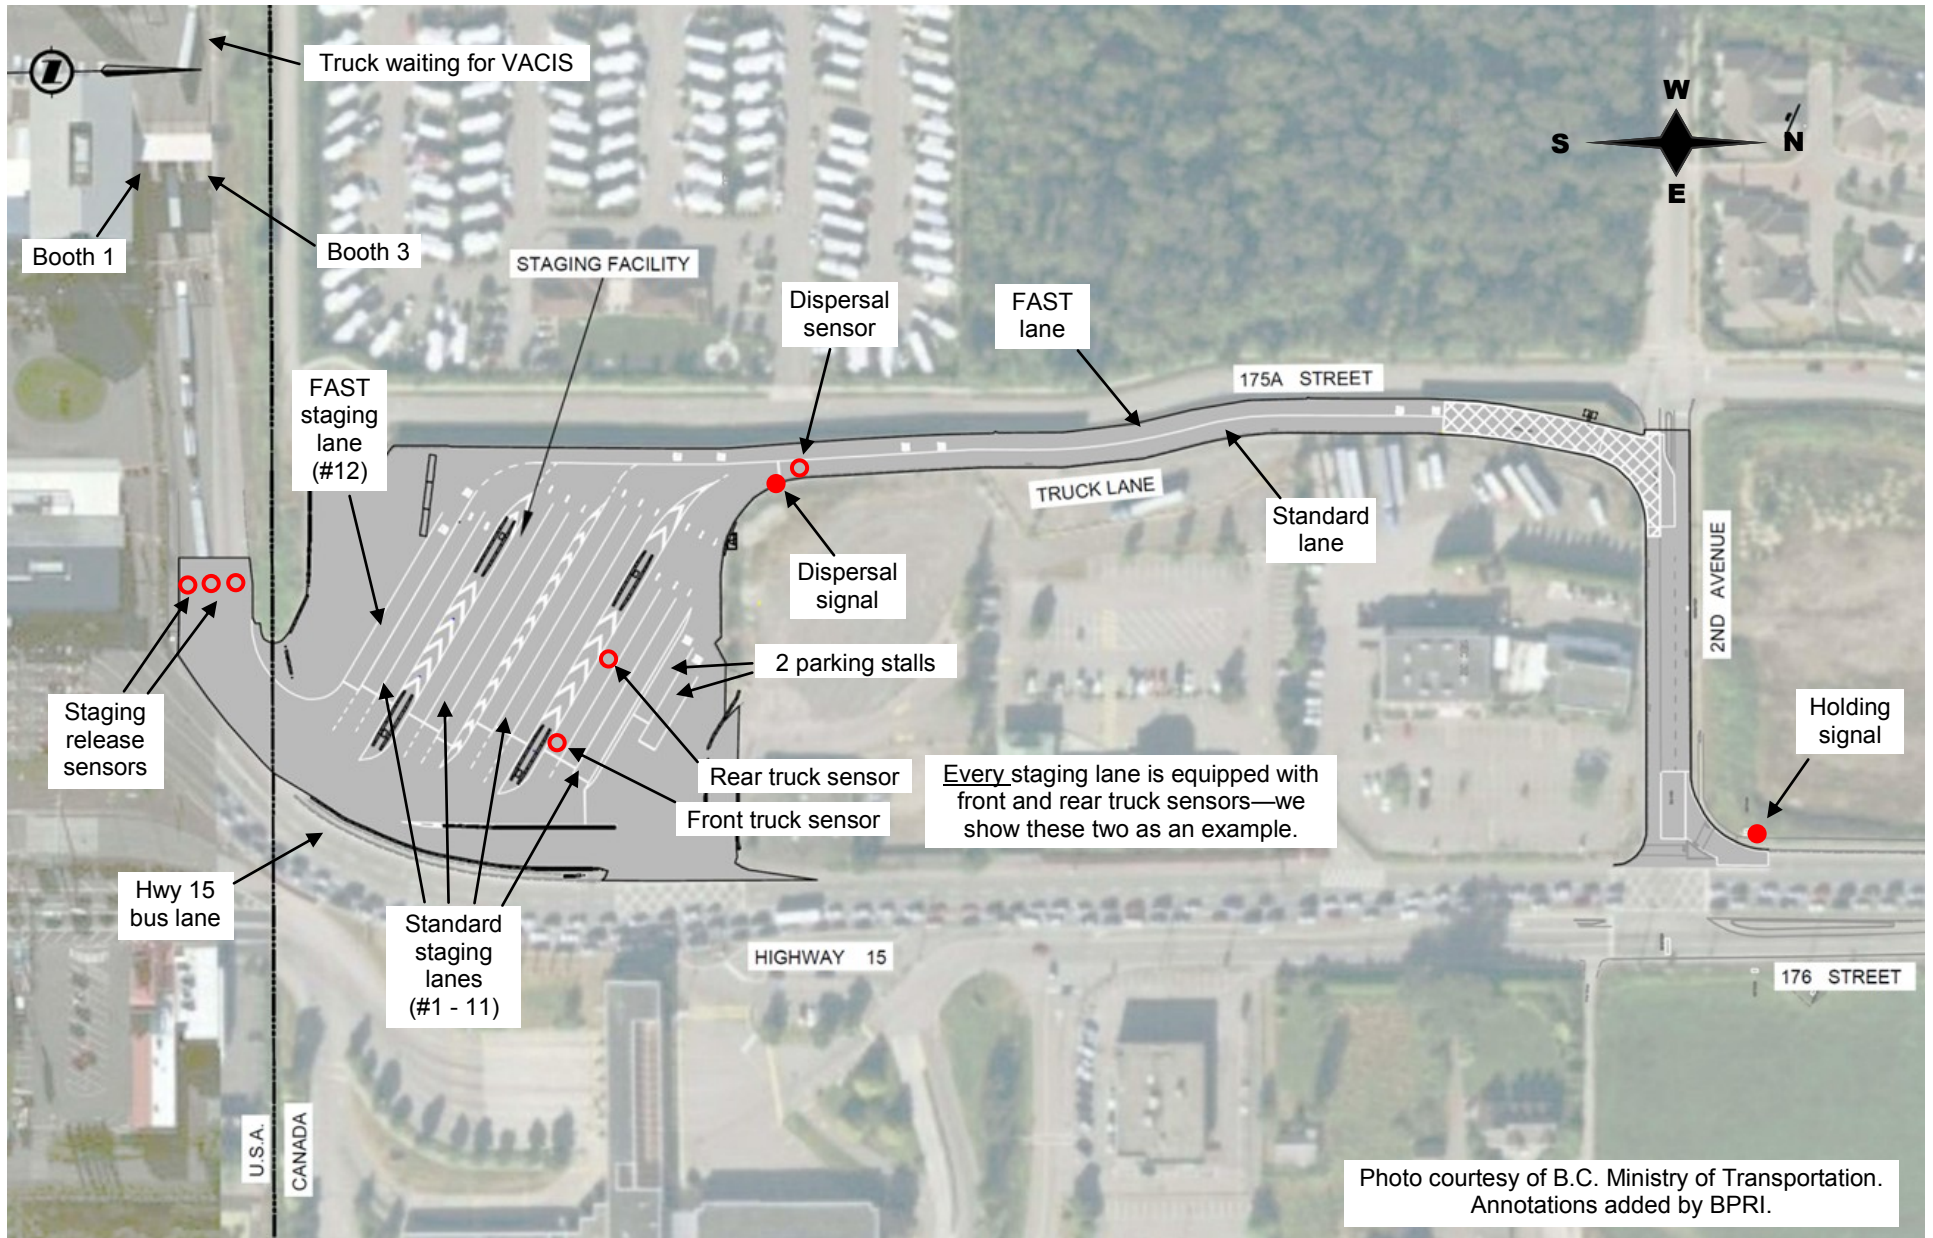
Truck waiting for VACIS

Booth 1

Booth 3

STAGING FACILITY

Dispersal sensor

FAST lane

W

S

N

E

175A STREET

FAST staging lane (#12)

TRUCK LANE

Standard lane

Dispersal signal

2ND AVENUE

Staging release sensors

2 parking stalls

Holding signal

Rear truck sensor

Every staging lane is equipped with front and rear truck sensors—we show these two as an example.

Front truck sensor

Hwy 15 bus lane

Standard staging lanes (#1 - 11)

HIGHWAY 15

176 STREET

U.S.A.

CANADA

Photo courtesy of B.C. Ministry of Transportation. Annotations added by BPRI.